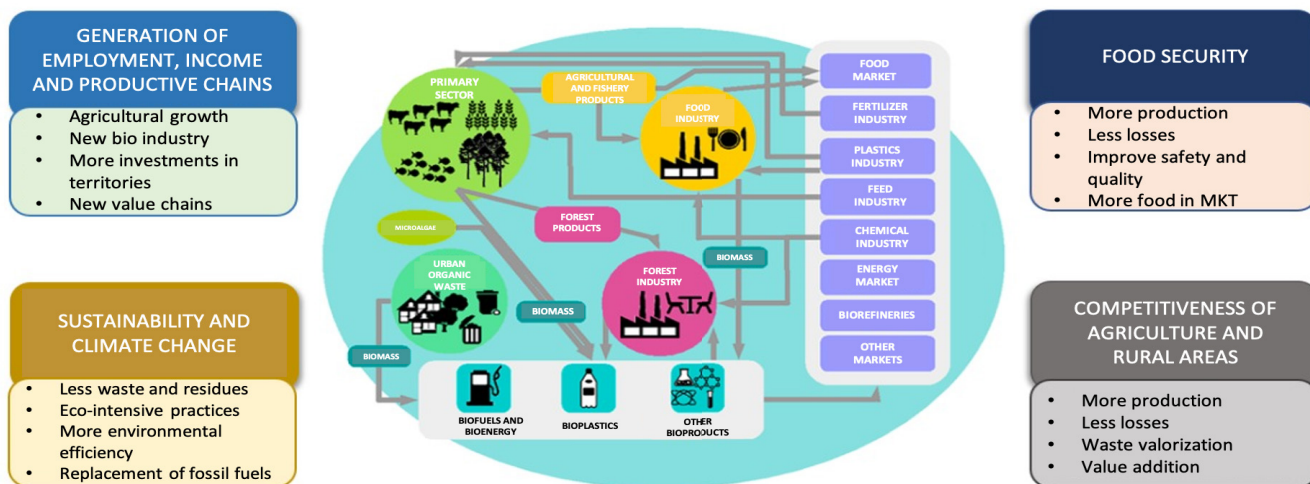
GENERATION OF EMPLOYMENT, INCOME AND PRODUCTIVE CHAINS

- Agricultural growth
- New bio industry
- More investments in territories
- New value chains

SUSTAINABILITY AND CLIMATE CHANGE

- Less waste and residues
- Eco-intensive practices
- More environmental efficiency
- Replacement of fossil fuels

PRIMARY SECTOR

AGRICULTURAL AND FISHERY PRODUCTS

FOOD INDUSTRY

MICROALGAE

FOREST PRODUCTS

URBAN ORGANIC WASTE

FOREST INDUSTRY

BIOMASS

BIOMASS

BIOMASS

BIOFUELS AND BIOENERGY

BIOPLASTICS

OTHER BIOPRODUCTS

FOOD MARKET

FERTILIZER INDUSTRY

PLASTICS INDUSTRY

FEED INDUSTRY

CHEMICAL INDUSTRY

ENERGY MARKET

BIOREFINERIES

OTHER MARKETS

FOOD SECURITY

- More production
- Less losses
- Improve safety and quality
- More food in MKT

COMPETITIVENESS OF AGRICULTURE AND RURAL AREAS

- More production
- Less losses
- Waste valorization
- Value addition